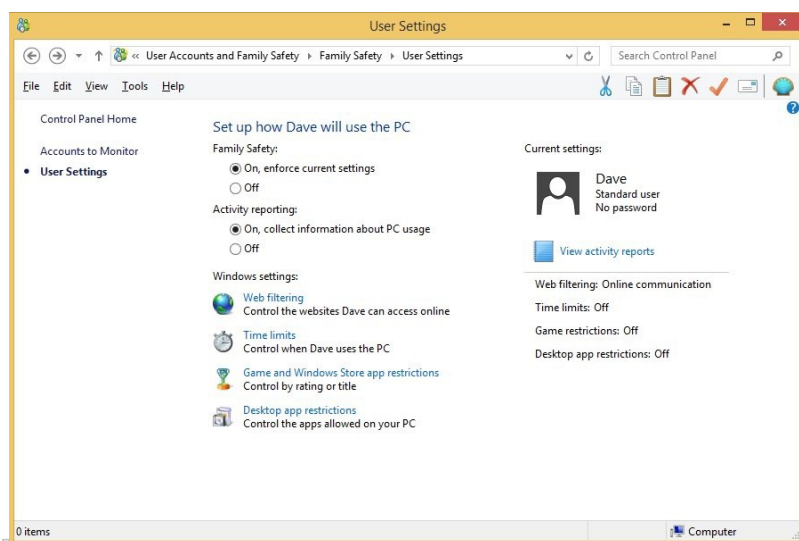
User Settings

« User Accounts and Family Safety ▸ Family Safety ▸ User Settings

Search Control Panel

File Edit View Tools Help

Control Panel Home

Accounts to Monitor

User Settings

Set up how Dave will use the PC

Family Safety:

On, enforce current settings

Off

Activity reporting:

On, collect information about PC usage

Off

Windows settings:

Web filtering
Control the websites Dave can access online

Time limits
Control when Dave uses the PC

Game and Windows Store app restrictions
Control by rating or title

Desktop app restrictions
Control the apps allowed on your PC

Current settings:

Dave
Standard user
No password

View activity reports

Web filtering: Online communication

Time limits: Off

Game restrictions: Off

Desktop app restrictions: Off

0 items

Computer